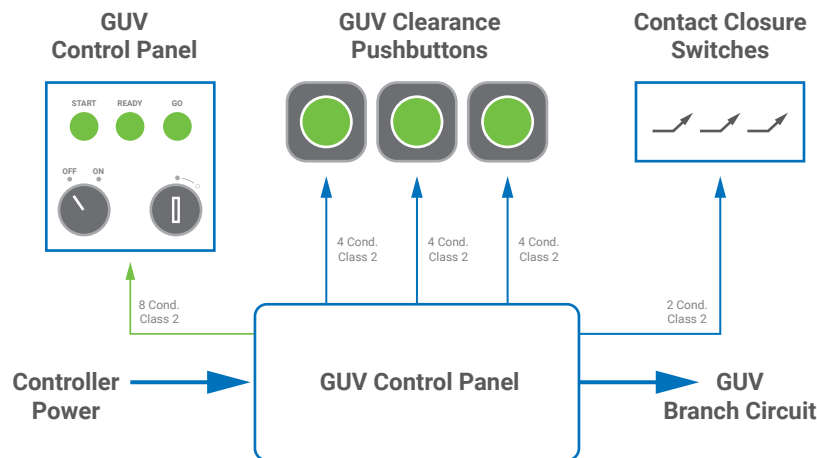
GUV Control Panel

START READY GO

OFF ON

GUV Clearance Pushbuttons

Contact Closure Switches

8 Cond. Class 2

4 Cond. Class 2

4 Cond. Class 2

4 Cond. Class 2

2 Cond. Class 2

Controller Power

GUV Control Panel

GUV Branch Circuit